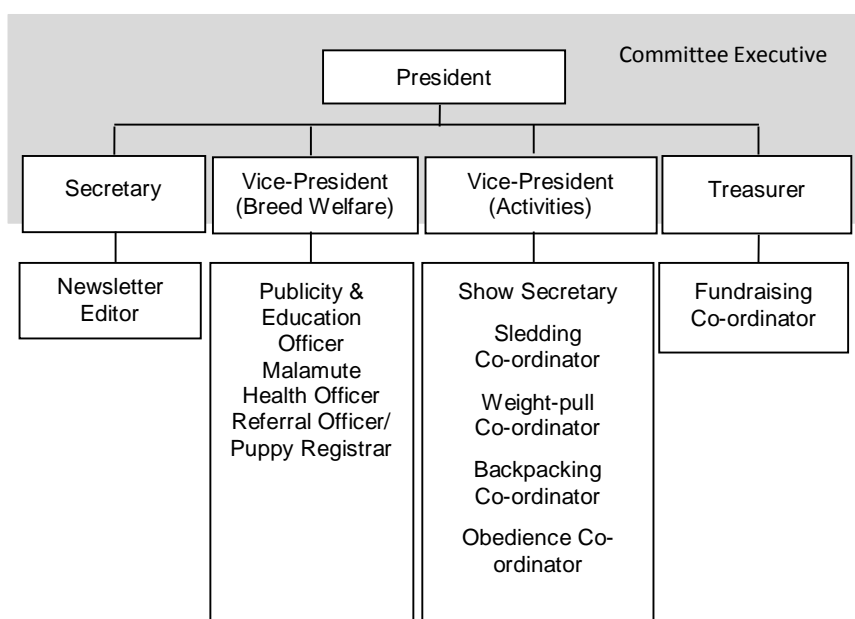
Committee Executive

President

Secretary

Vice-President (Breed Welfare)

Vice-President (Activities)

Treasurer

Newsletter Editor

Publicity & Education Officer
Malamute Health Officer
Referral Officer/ Puppy Registrar

Show Secretary
Sledding Co-ordinator
Weight-pull Co-ordinator
Backpacking Co-ordinator
Obedience Co-ordinator

Fundraising Co-ordinator